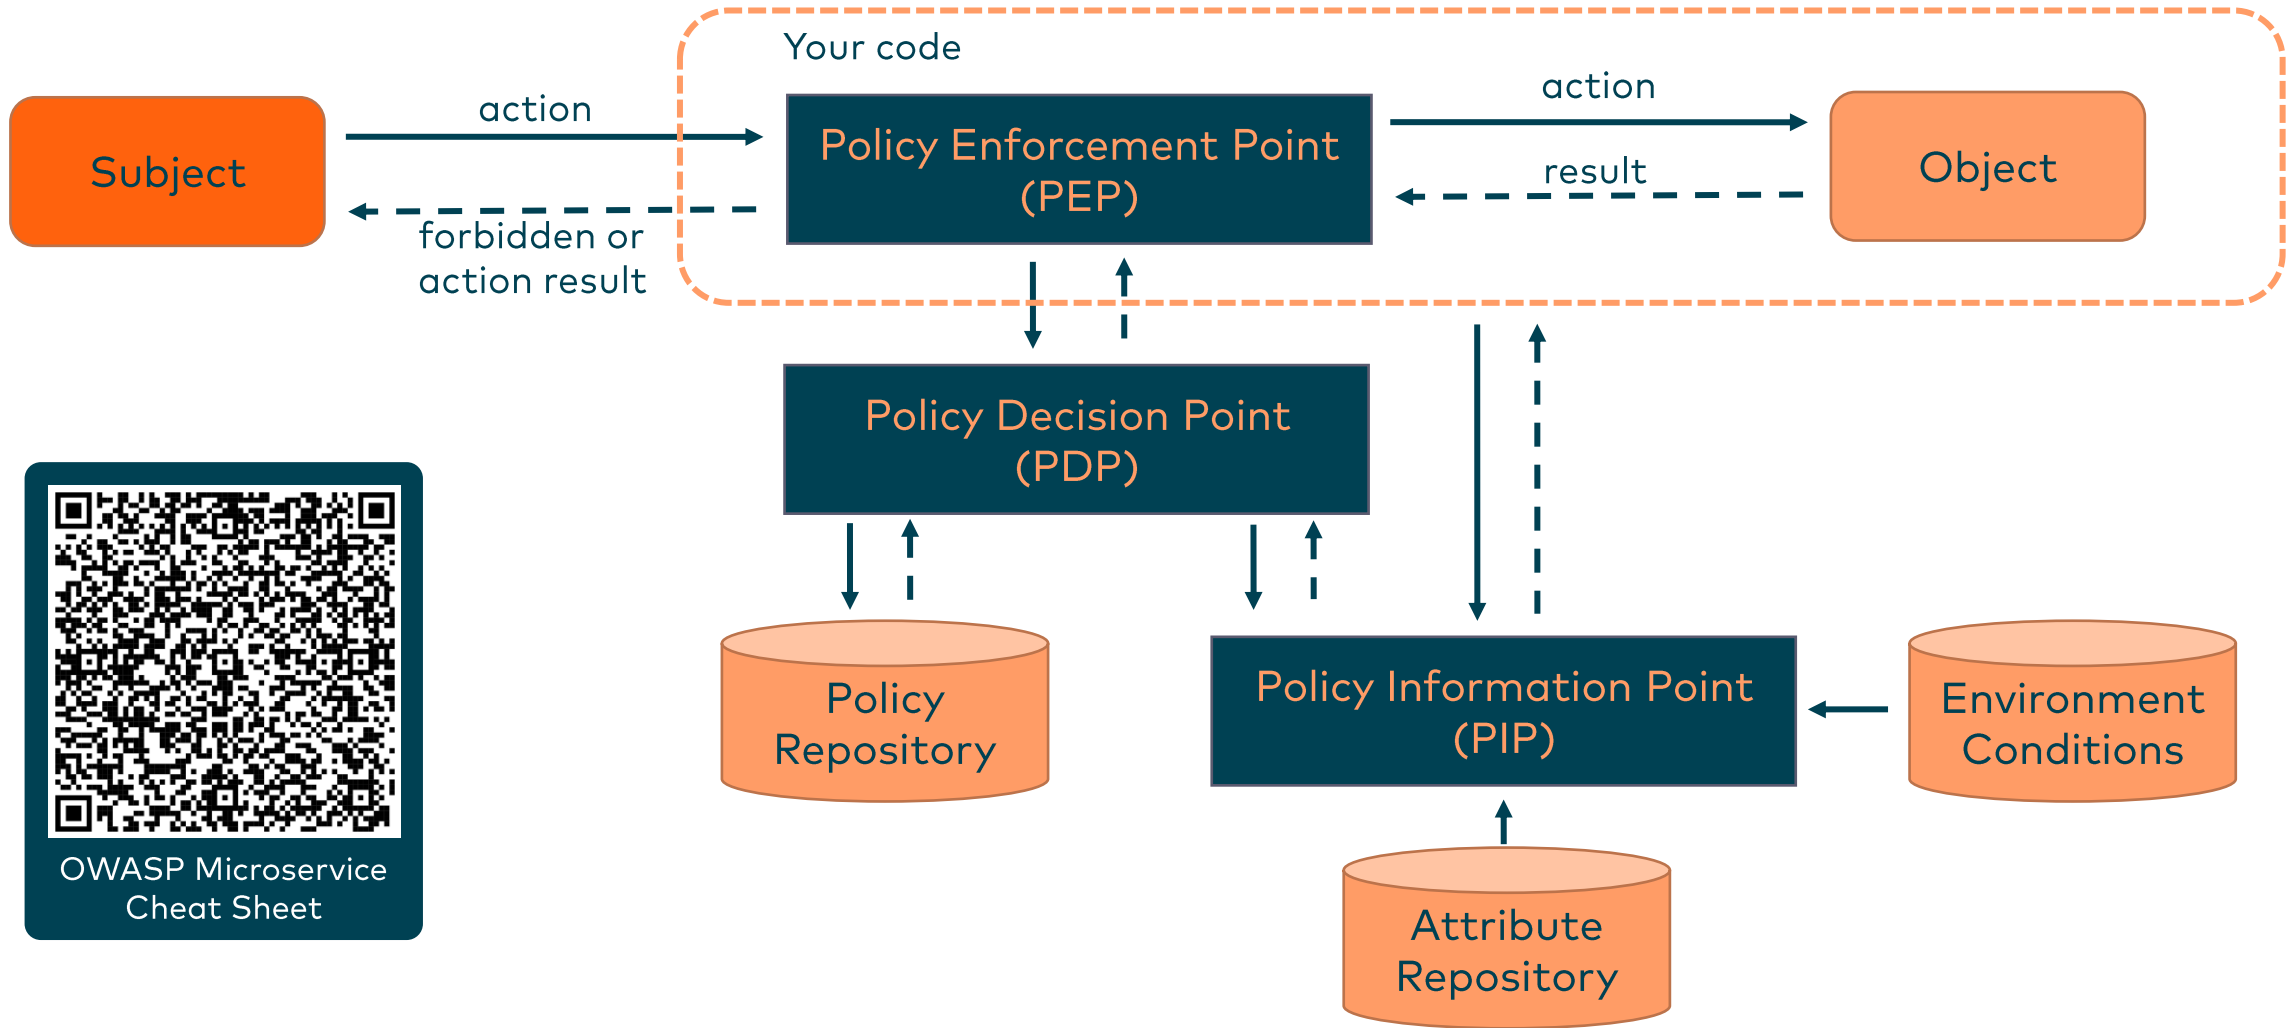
Your code

Subject

action

forbidden or action result

Policy Enforcement Point (PEP)

action

result

Object

Policy Decision Point (PDP)

Policy Repository

Policy Information Point (PIP)

Environment Conditions

Attribute Repository

OWASP Microservice Cheat Sheet